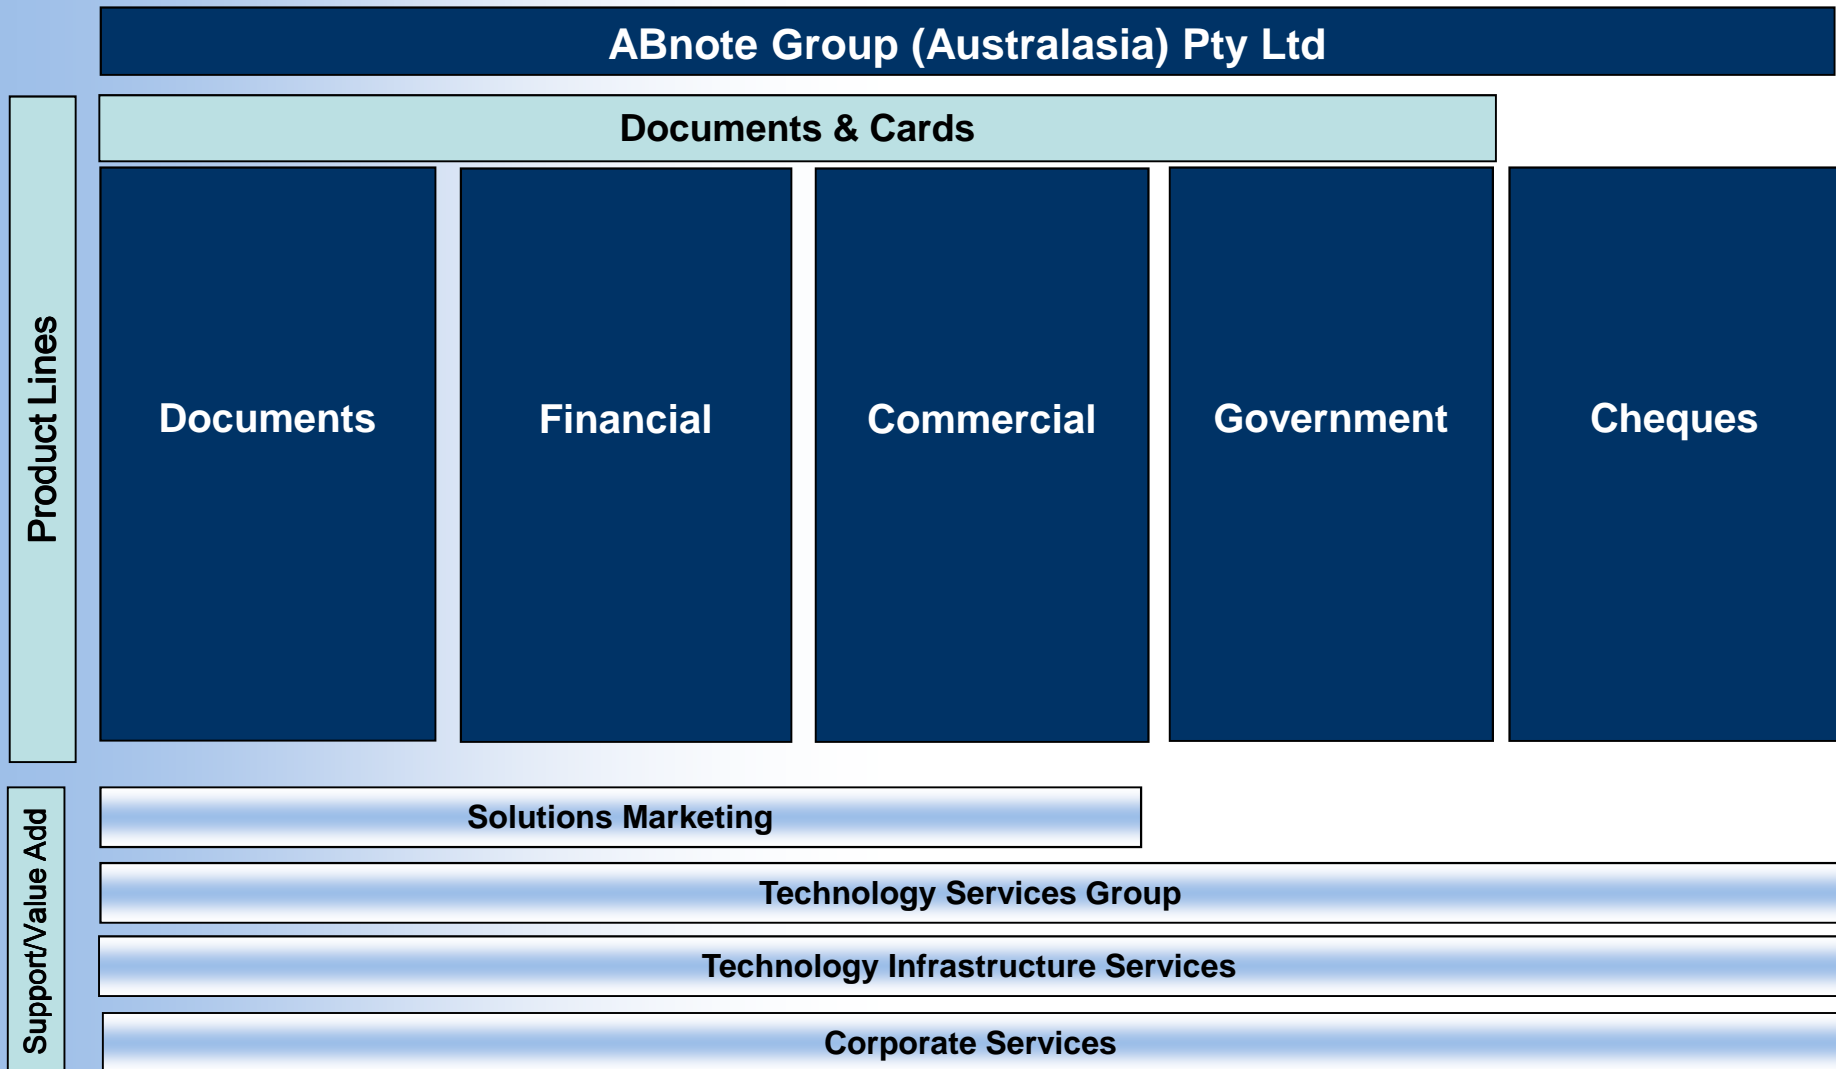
ABnote Group (Australasia) Pty Ltd

Product Lines

Documents & Cards

Documents

Financial

Commercial

Government

Cheques

Support/Value Add

Solutions Marketing

Technology Services Group

Technology Infrastructure Services

Corporate Services